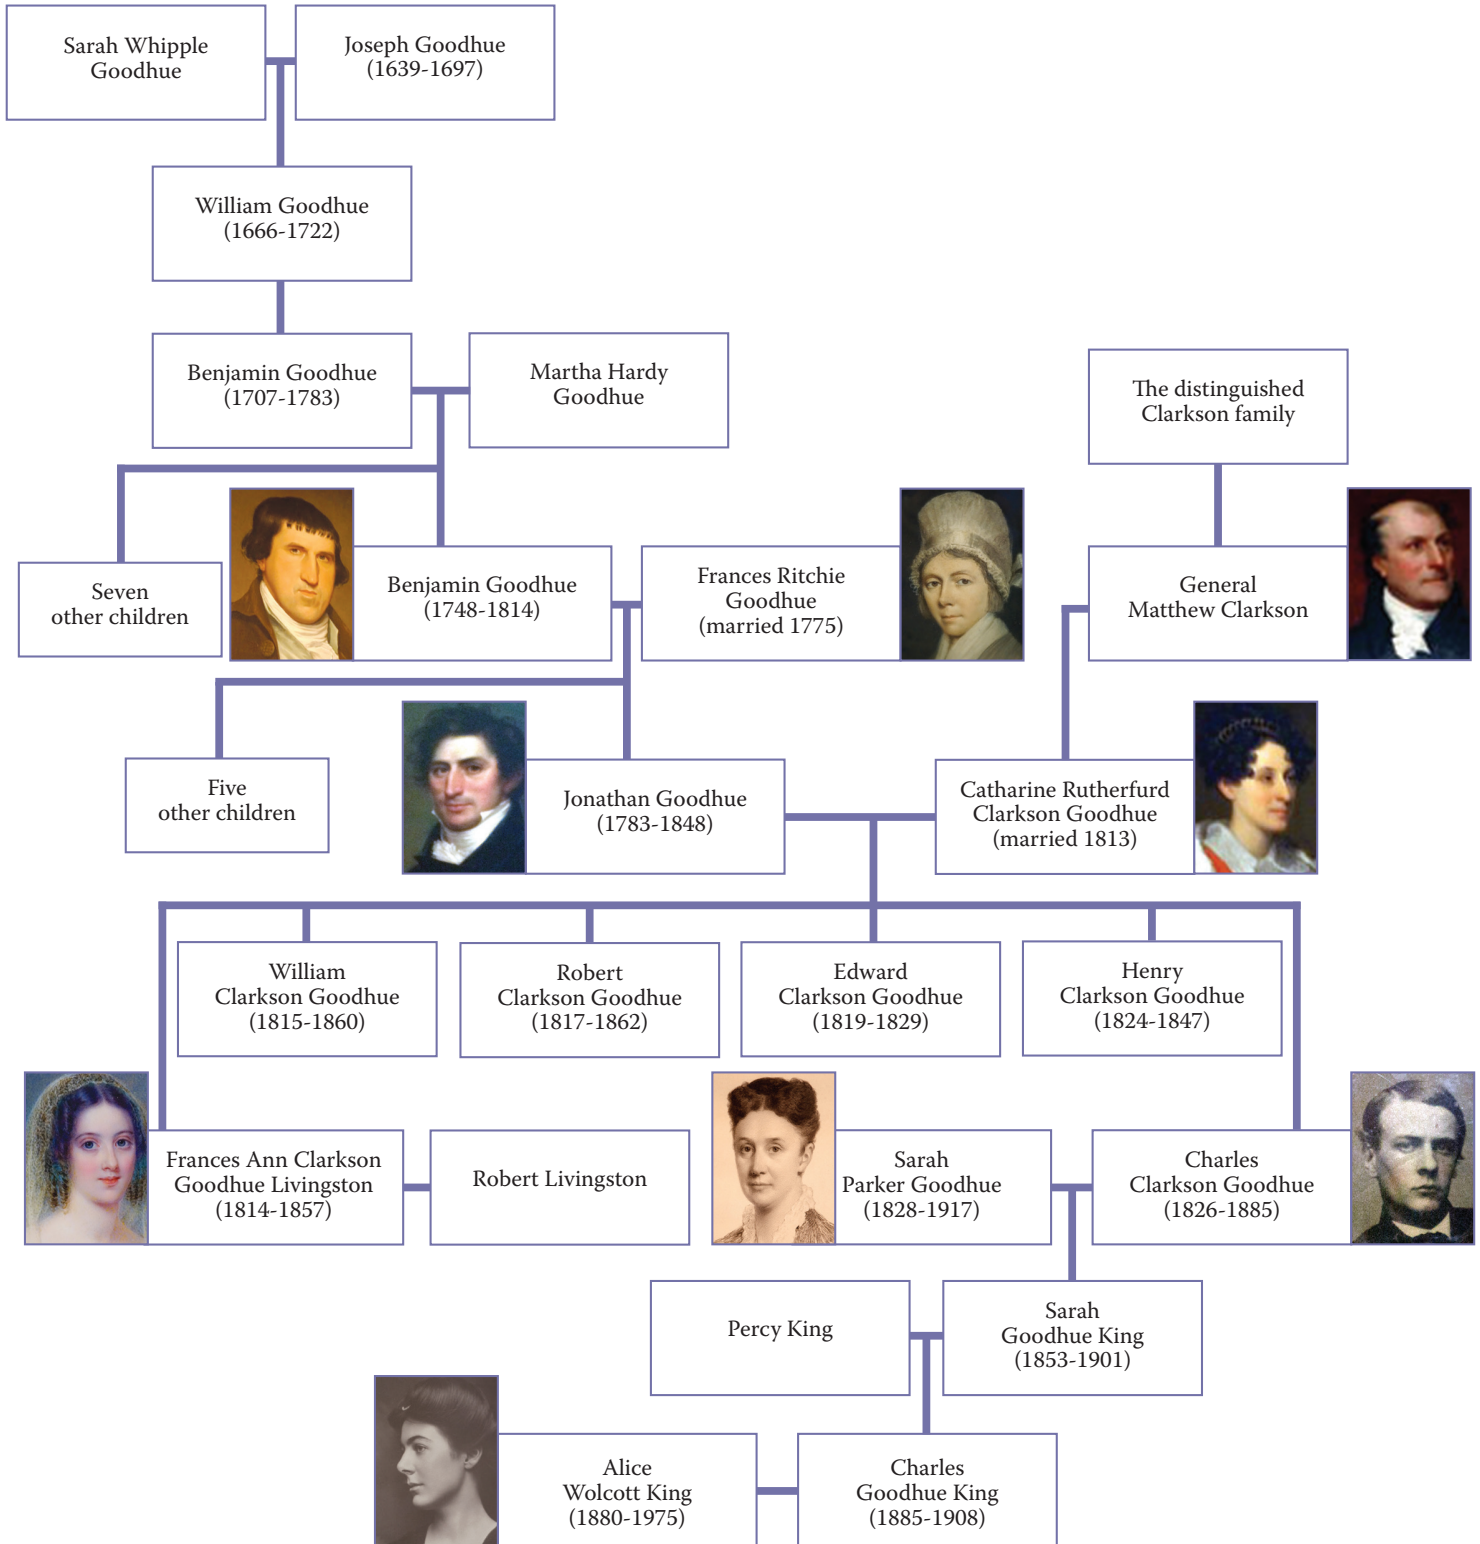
Sarah Whipple Goodhue

Joseph Goodhue (1639-1697)

William Goodhue (1666-1722)

Benjamin Goodhue (1707-1783)

Martha Hardy Goodhue

The distinguished Clarkson family

Seven other children

Benjamin Goodhue (1748-1814)

Frances Ritchie Goodhue (married 1775)

General Matthew Clarkson

Five other children

Jonathan Goodhue (1783-1848)

Catharine Rutherfurd Clarkson Goodhue (married 1813)

William Clarkson Goodhue (1815-1860)

Robert Clarkson Goodhue (1817-1862)

Edward Clarkson Goodhue (1819-1829)

Henry Clarkson Goodhue (1824-1847)

Frances Ann Clarkson Goodhue Livingston (1814-1857)

Robert Livingston

Sarah Parker Goodhue (1828-1917)

Charles Clarkson Goodhue (1826-1885)

Percy King

Sarah Goodhue King (1853-1901)

Alice Wolcott King (1880-1975)

Charles Goodhue King (1885-1908)